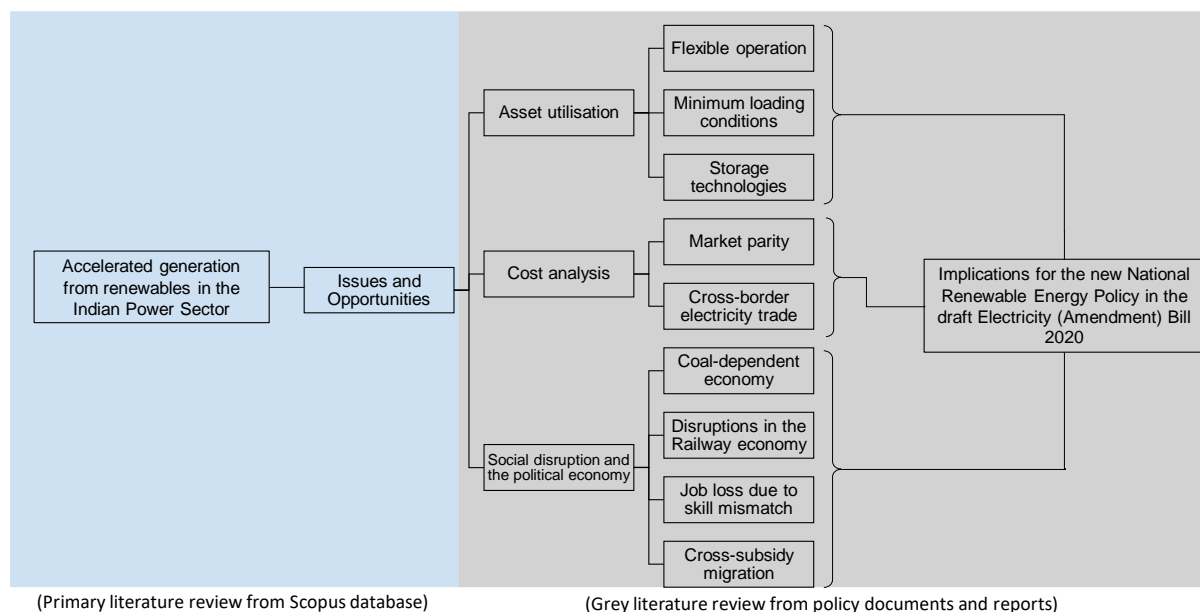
Accelerated generation from renewables in the Indian Power Sector

Issues and Opportunities

Asset utilisation

Flexible operation

Minimum loading conditions

Storage technologies

Cost analysis

Market parity

Cross-border electricity trade

Social disruption and the political economy

Coal-dependent economy

Disruptions in the Railway economy

Job loss due to skill mismatch

Cross-subsidy migration

Implications for the new National Renewable Energy Policy in the draft Electricity (Amendment) Bill 2020

(Primary literature review from Scopus database)

(Grey literature review from policy documents and reports)